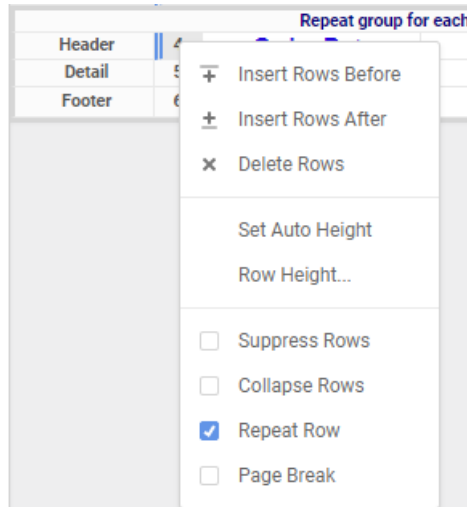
Repeat group for each

| Header | 4 |
|---|---|
| Detail | 5 |
| Footer | 6 |

Insert Rows Before
Insert Rows After
Delete Rows

Set Auto Height
Row Height...

Suppress Rows
Collapse Rows
Repeat Row
Page Break